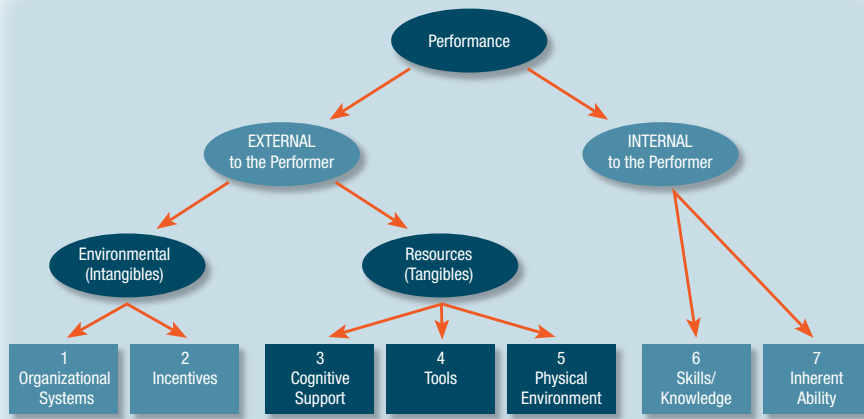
Performance

EXTERNAL to the Performer

INTERNAL to the Performer

Environmental (Intangibles)

Resources (Tangibles)

1 Organizational Systems

2 Incentives

3 Cognitive Support

4 Tools

5 Physical Environment

6 Skills/ Knowledge

7 Inherent Ability